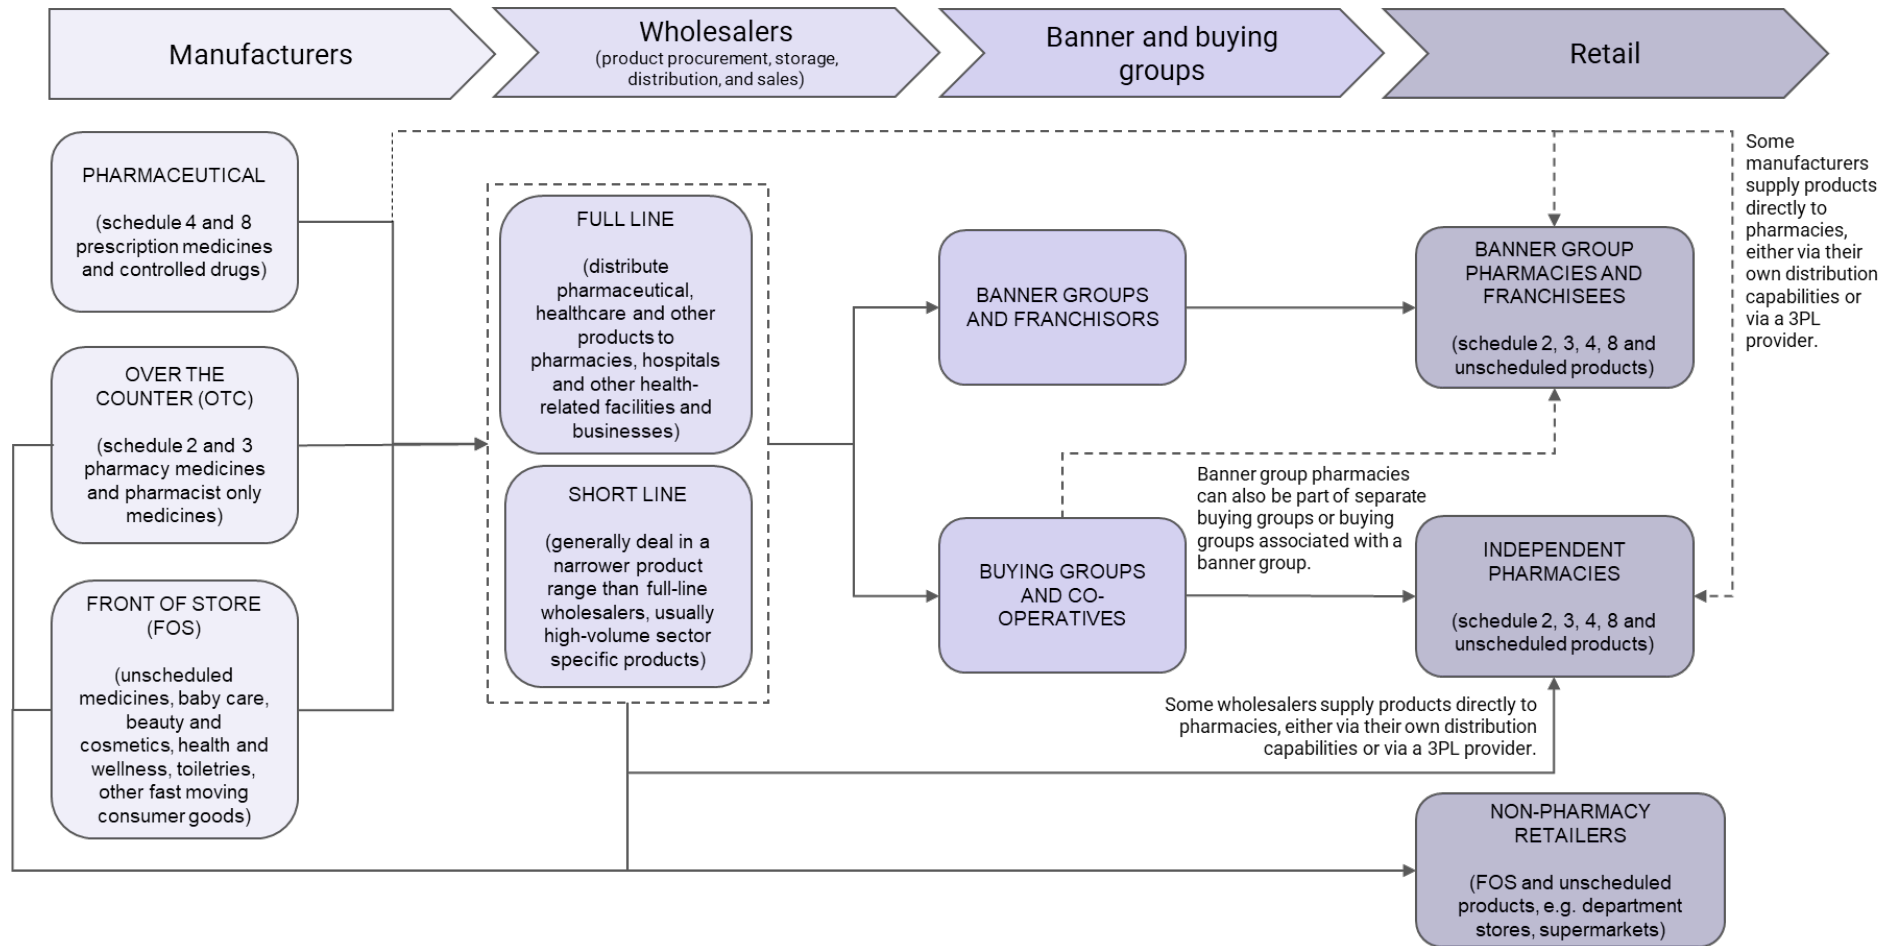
Manufacturers

Wholesalers
(product procurement, storage, distribution, and sales)

Banner and buying groups

Retail

PHARMACEUTICAL

(schedule 4 and 8 prescription medicines and controlled drugs)

OVER THE COUNTER (OTC)

(schedule 2 and 3 pharmacy medicines and pharmacist only medicines)

FRONT OF STORE (FOS)

(unscheduled medicines, baby care, beauty and cosmetics, health and wellness, toiletries, other fast moving consumer goods)

FULL LINE

(distribute pharmaceutical, healthcare and other products to pharmacies, hospitals and other health-related facilities and businesses)

SHORT LINE

(generally deal in a narrower product range than full-line wholesalers, usually high-volume sector specific products)

BANNER GROUPS AND FRANCHISORS

BUYING GROUPS AND CO-OPERATIVES

Banner group pharmacies can also be part of separate buying groups or buying groups associated with a banner group.

BANNER GROUP PHARMACIES AND FRANCHISEES

(schedule 2, 3, 4, 8 and unscheduled products)

Some manufacturers supply products directly to pharmacies, either via their own distribution capabilities or via a 3PL provider.

INDEPENDENT PHARMACIES

(schedule 2, 3, 4, 8 and unscheduled products)

Some wholesalers supply products directly to pharmacies, either via their own distribution capabilities or via a 3PL provider.

NON-PHARMACY RETAILERS

(FOS and unscheduled products, e.g. department stores, supermarkets)